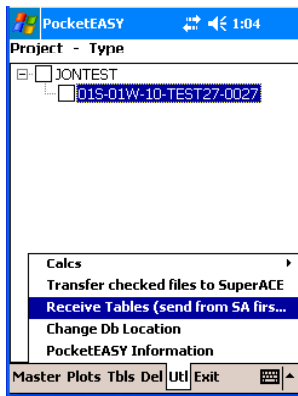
PocketEASY 1:04
Project - Type
JONTEST
01S-01W-10-TEST27-0027

Calcs
Transfer checked files to SuperACE
Receive Tables (send from SA firs...
Change Db Location
PocketEASY Information
Master Plots Tbls Del Utl Exit